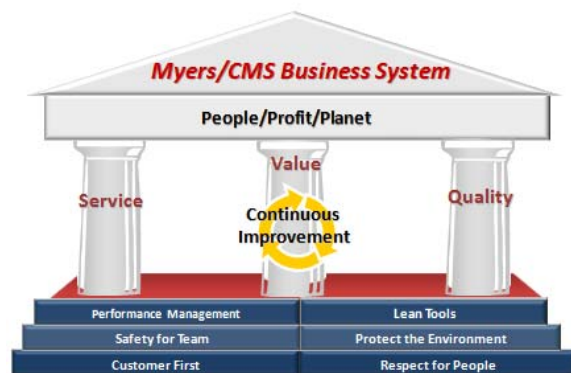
Myers/CMS Business System

People/Profit/Planet

Service

Value

Continuous Improvement

Quality

Performance Management

Lean Tools

Safety for Team

Protect the Environment

Customer First

Respect for People